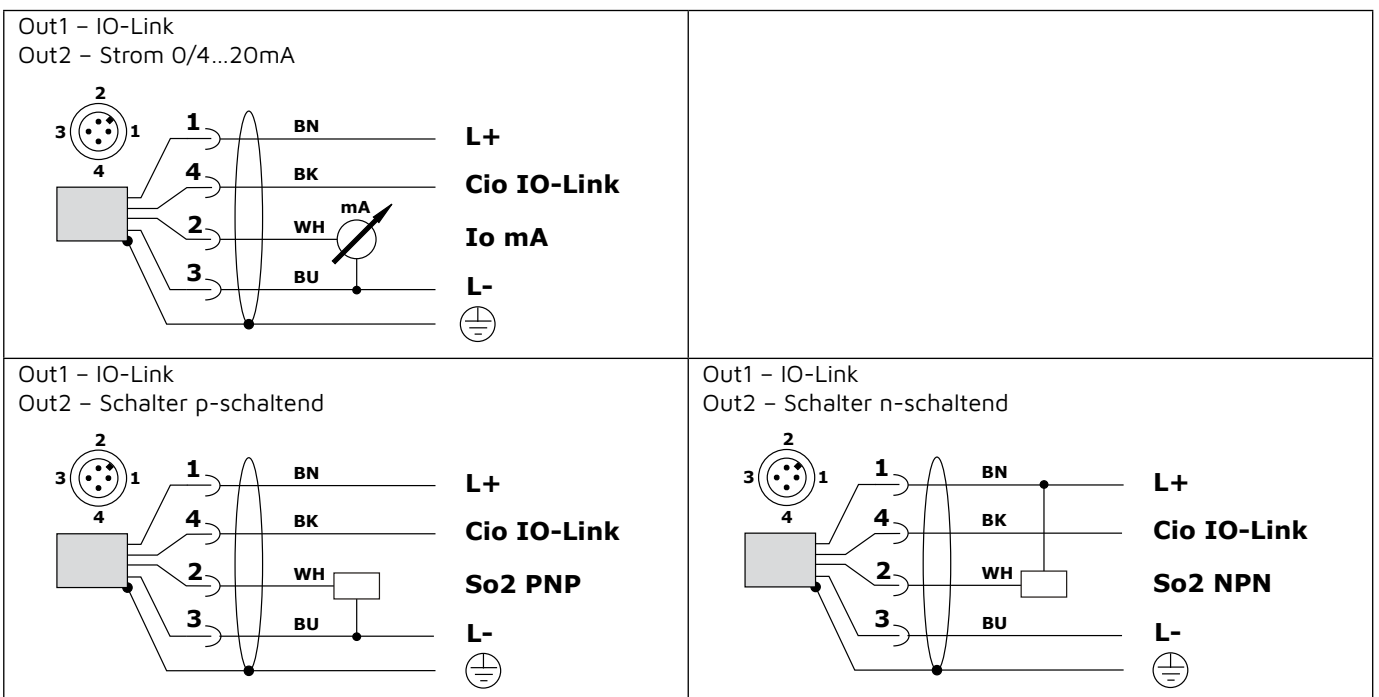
Out1 – IO-Link
Out2 – Strom 0/4...20mA

2
3 1
4
1
4
2
3
BN
BK
mA
WH
BU
L+
Cio IO-Link
Io mA
L-

Out1 – IO-Link
Out2 – Schalter p-schaltend

2
3 1
4
1
4
2
3
BN
BK
WH
BU
L+
Cio IO-Link
So2 PNP
L-

Out1 – IO-Link
Out2 – Schalter n-schaltend

2
3 1
4
1
4
2
3
BN
BK
WH
BU
L+
Cio IO-Link
So2 NPN
L-